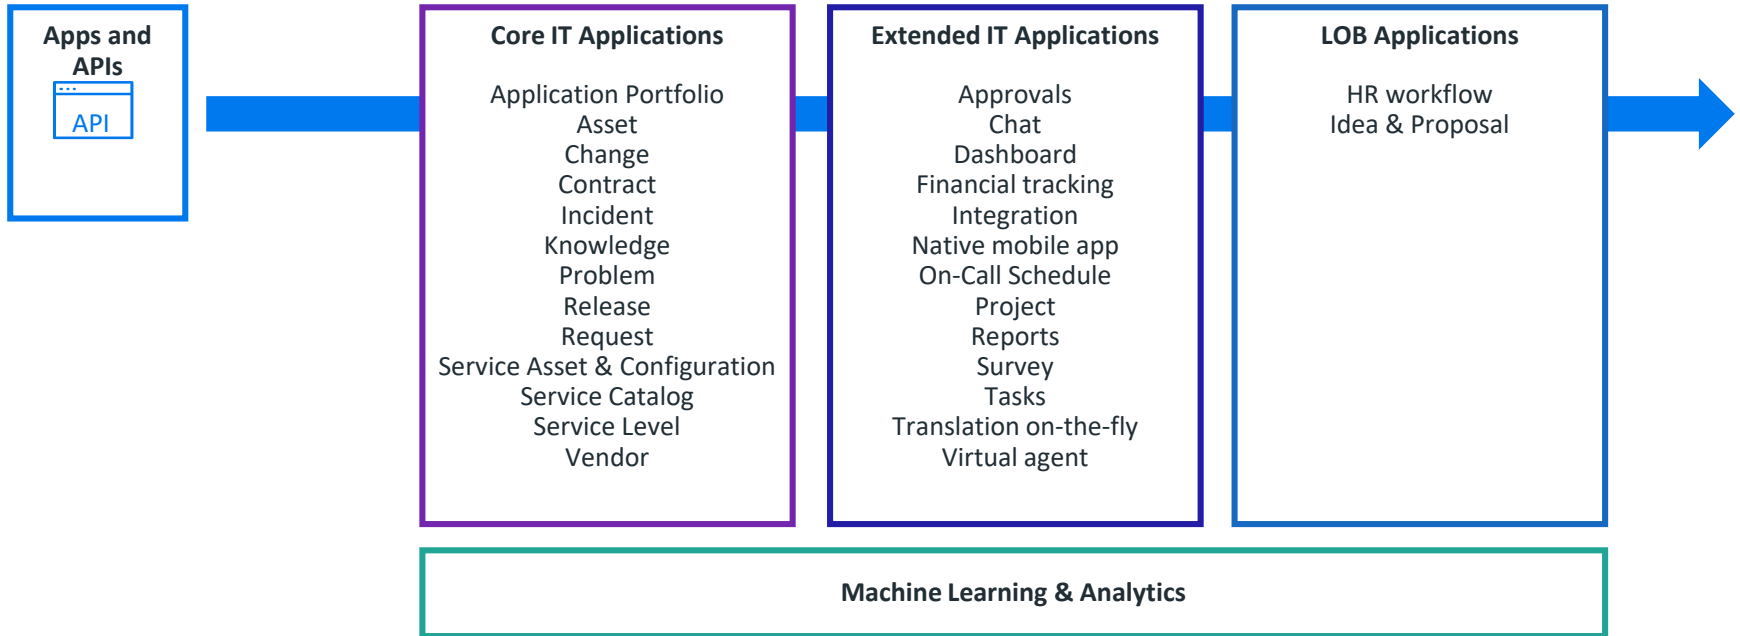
Apps and APIs

API

Core IT Applications

Application Portfolio
Asset
Change
Contract
Incident
Knowledge
Problem
Release
Request
Service Asset & Configuration
Service Catalog
Service Level
Vendor

Extended IT Applications

Approvals
Chat
Dashboard
Financial tracking
Integration
Native mobile app
On-Call Schedule
Project
Reports
Survey
Tasks
Translation on-the-fly
Virtual agent

LOB Applications

HR workflow
Idea & Proposal

Machine Learning & Analytics